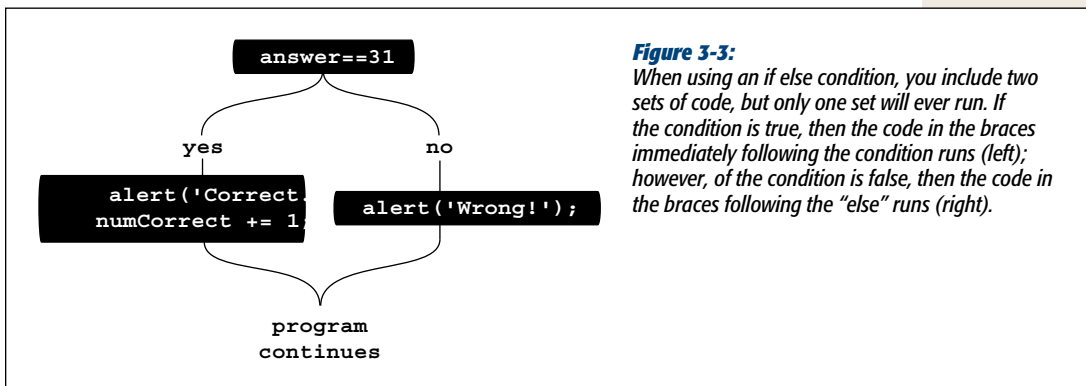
answer==31

yes

no

alert('Correct.
numCorrect += 1;

alert('Wrong!');

program
continues

***Figure 3-3:***
*When using an if else condition, you include two sets of code, but only one set will ever run. If the condition is true, then the code in the braces immediately following the condition runs (left); however, of the condition is false, then the code in the braces following the "else" runs (right).*